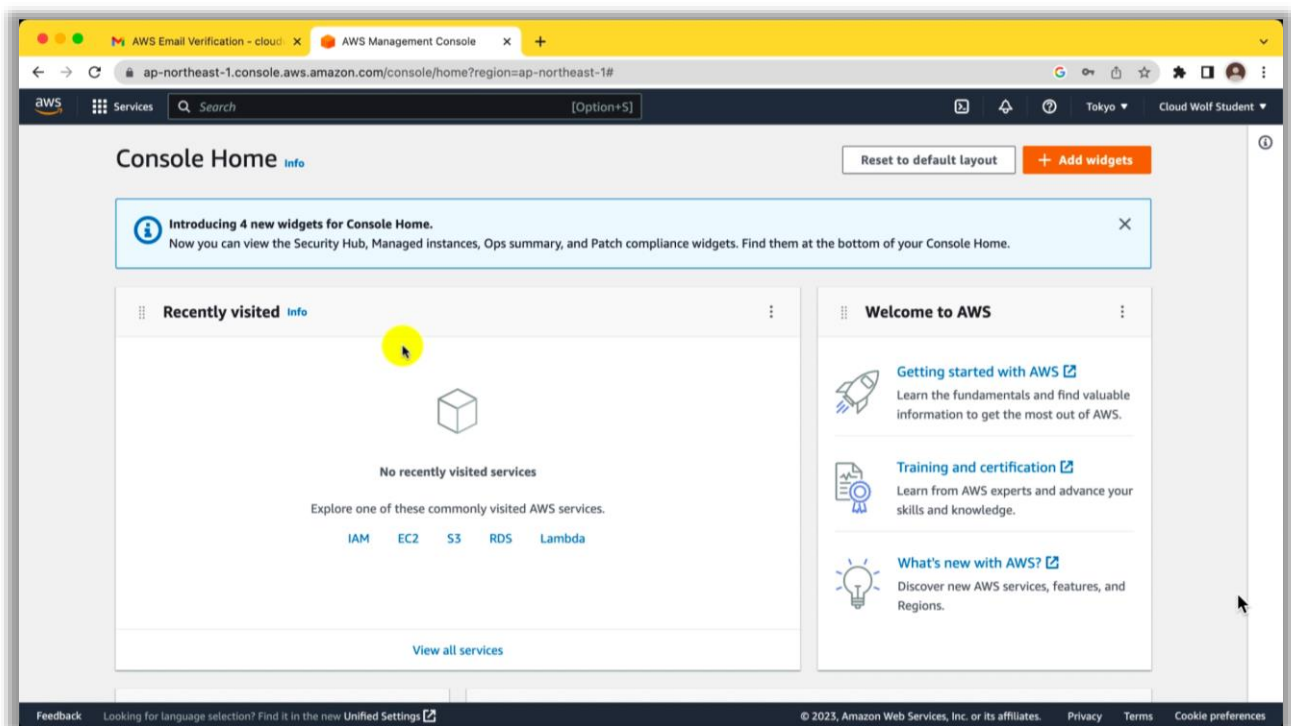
AWS Email Verification - cloud ×
AWS Management Console ×
+

ap-northeast-1.console.aws.amazon.com/console/home?region=ap-northeast-1#

aws
Services
Search
[Option+S]
Tokyo ▼
Cloud Wolf Student ▼

Console Home Info

Reset to default layout
+ Add widgets

Introducing 4 new widgets for Console Home.
Now you can view the Security Hub, Managed instances, Ops summary, and Patch compliance widgets. Find them at the bottom of your Console Home.

Recently visited Info

No recently visited services

Explore one of these commonly visited AWS services.

IAM EC2 S3 RDS Lambda

View all services

Welcome to AWS

Getting started with AWS
Learn the fundamentals and find valuable information to get the most out of AWS.

Training and certification
Learn from AWS experts and advance your skills and knowledge.

What's new with AWS?
Discover new AWS services, features, and Regions.

Feedback Looking for language selection? Find it in the new Unified Settings
© 2023, Amazon Web Services, Inc. or its affiliates. Privacy Terms Cookie preferences